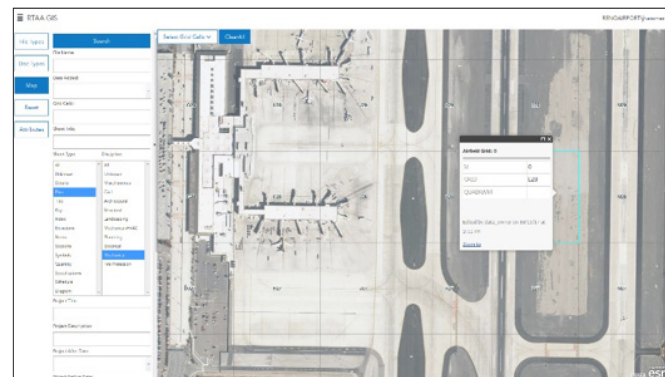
RTAA GIS

RENOAIRPORT\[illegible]

Site Types

Search

Site Types

Maps

Report

Attributes

File Name

Date Added

Grid Cells

Sheet Info

Select Grid Cells

Clear All

Airfield Grid: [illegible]

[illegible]

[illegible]

QUADRANT

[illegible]

Zoom to

esri